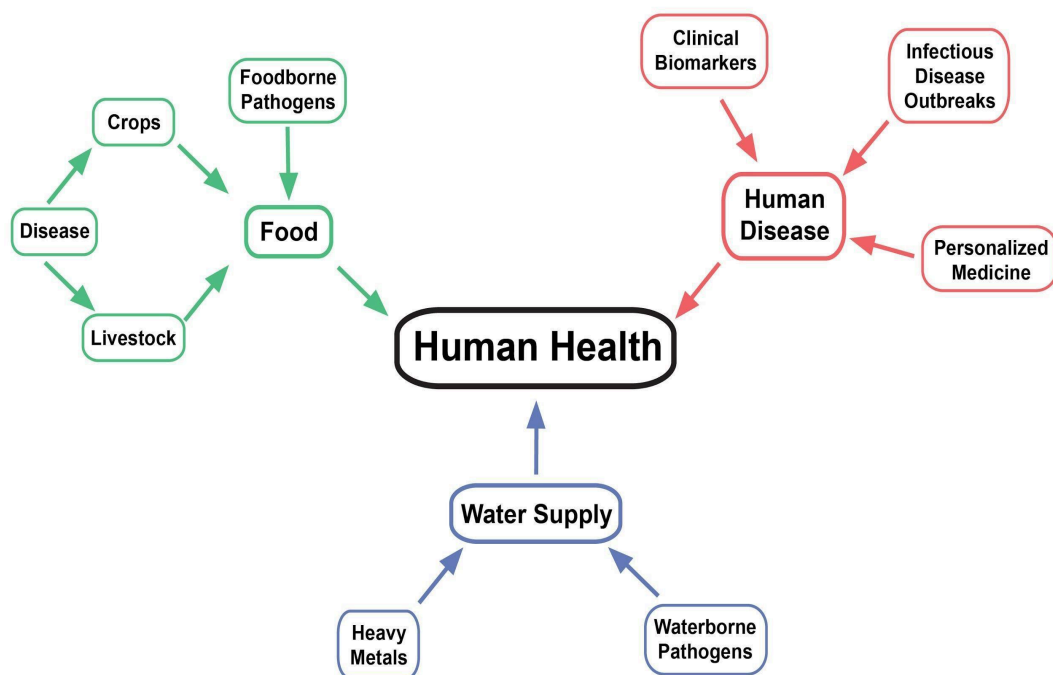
Clinical Biomarkers

Infectious Disease Outbreaks

Foodborne Pathogens

Crops

Disease

Food

Human Disease

Personalized Medicine

Livestock

Human Health

Water Supply

Heavy Metals

Waterborne Pathogens